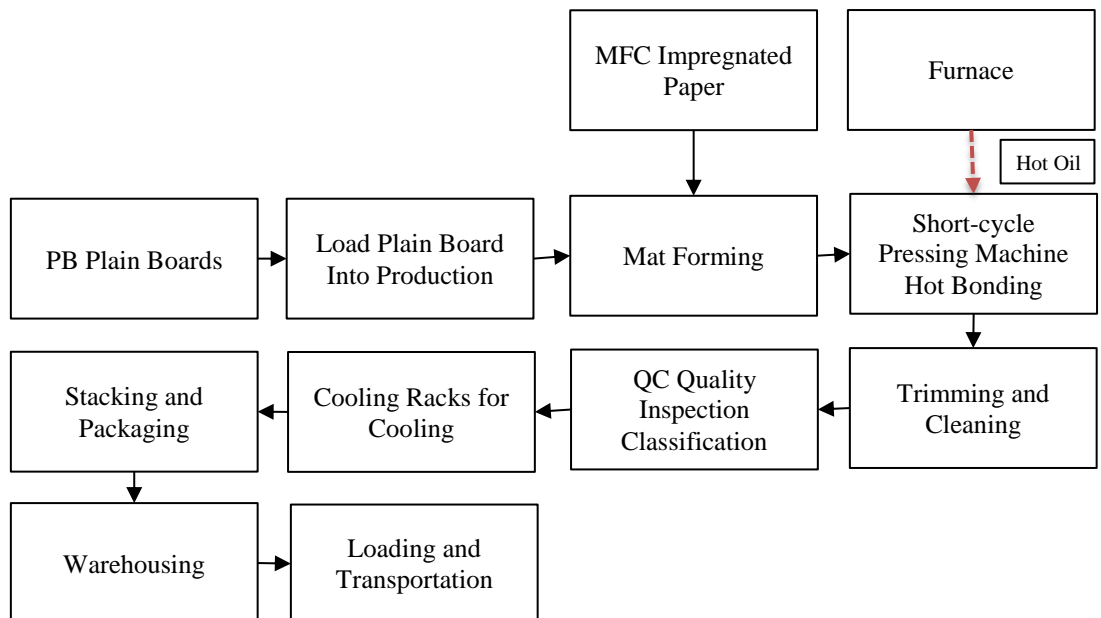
MFC Impregnated Paper

Furnace

Hot Oil

PB Plain Boards

Load Plain Board Into Production

Mat Forming

Short-cycle Pressing Machine Hot Bonding

Trimming and Cleaning

QC Quality Inspection Classification

Cooling Racks for Cooling

Stacking and Packaging

Warehousing

Loading and Transportation